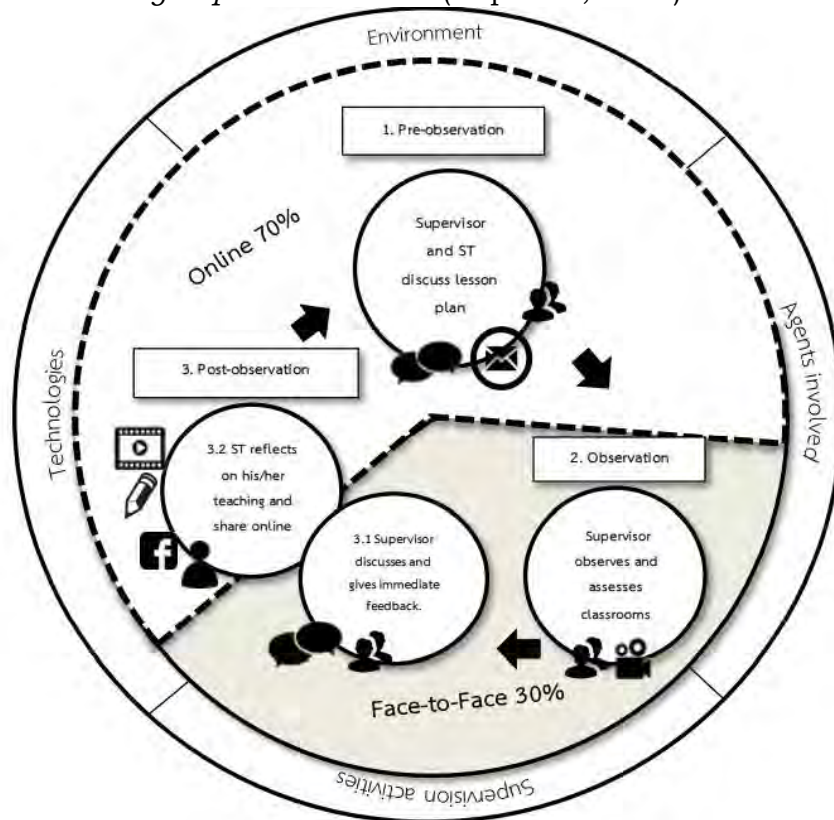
Environment

1. Pre-observation

Online 70%

Supervisor and ST discuss lesson plan

Technologies

Agents involved

3. Post-observation

3.2 ST reflects on his/her teaching and share online

2. Observation

3.1 Supervisor discusses and gives immediate feedback.

Supervisor observes and assesses classrooms

Face-to-Face 30%

Supervision activities